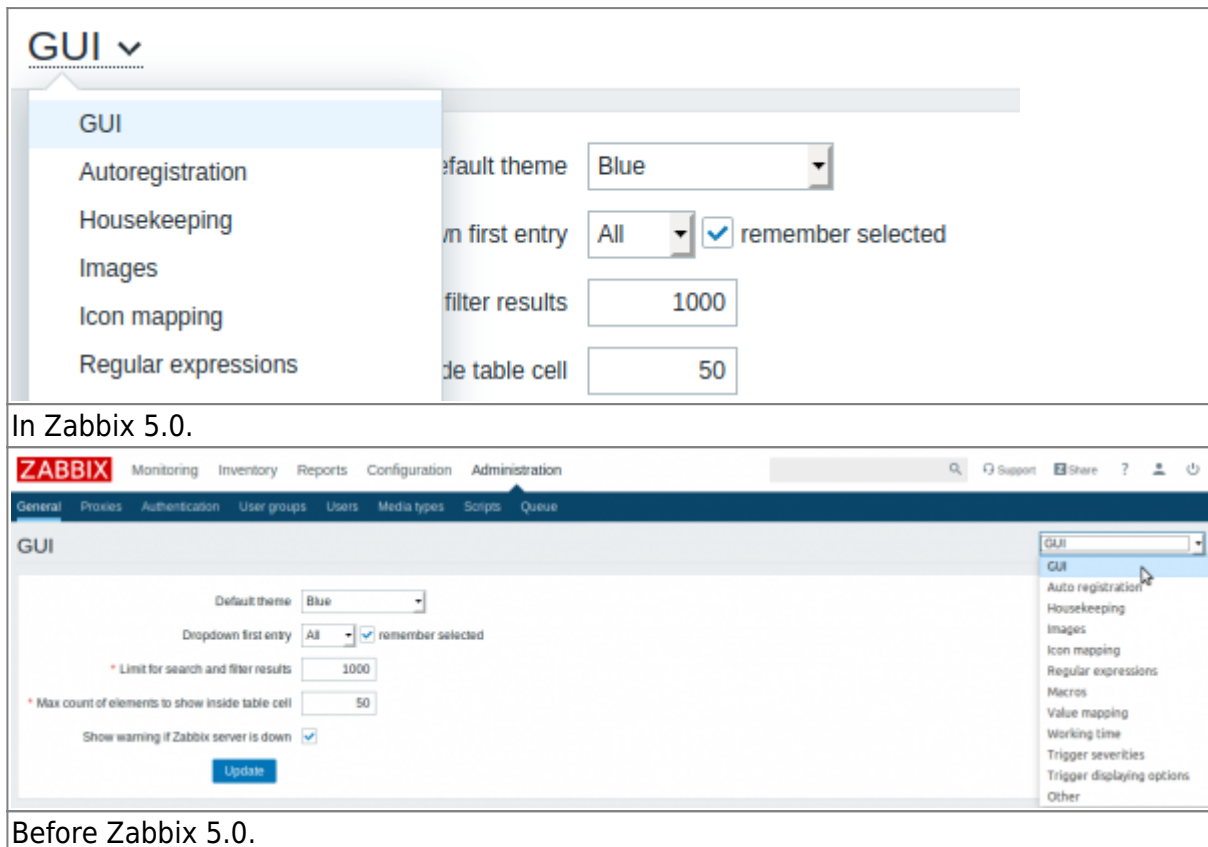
GUI

GUI
Autoregistration
Housekeeping
Images
Icon mapping
Regular expressions

efault theme Blue
vn first entry All remember selected
filter results 1000
de table cell 50

In Zabbix 5.0.

ZABBIX Monitoring Inventory Reports Configuration Administration

Support Share ?

General Proxies Authentication User groups Users Media types Scripts Queue

GUI

GUI
GUI
Auto registration
Housekeeping
Images
Icon mapping
Regular expressions
Macros
Value mapping
Working time
Trigger severities
Trigger displaying options
Other

Default theme Blue
Dropdown first entry All remember selected
* Limit for search and filter results 1000
* Max count of elements to show inside table cell 50
Show warning if Zabbix server is down
Update

Before Zabbix 5.0.